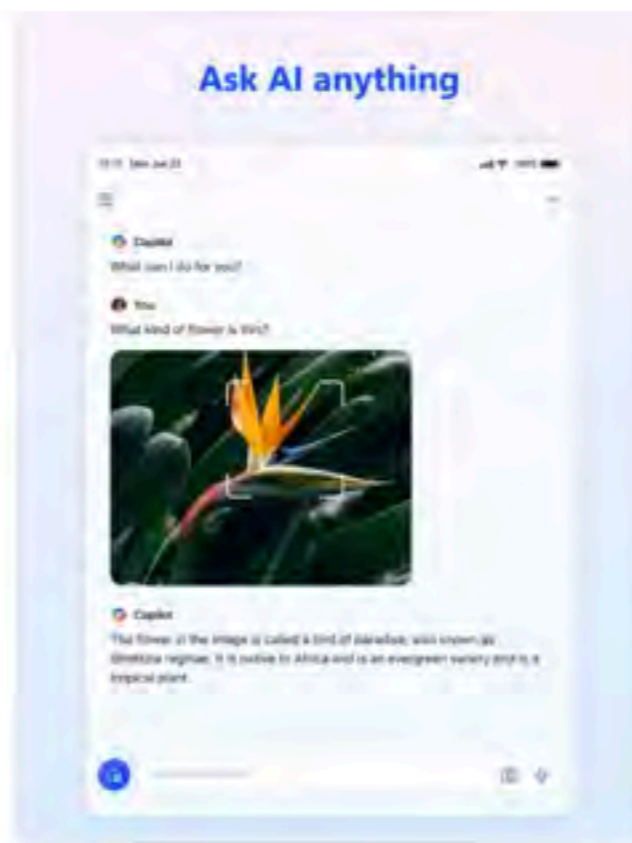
Ask AI anything

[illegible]

Copilot
What can I do for you?

You
What kind of flower is this?

Copilot
The flower in the image is called a bird of paradise, also known as Strelitzia reginae. It is native to Africa and is an evergreen variety and is a tropical plant.